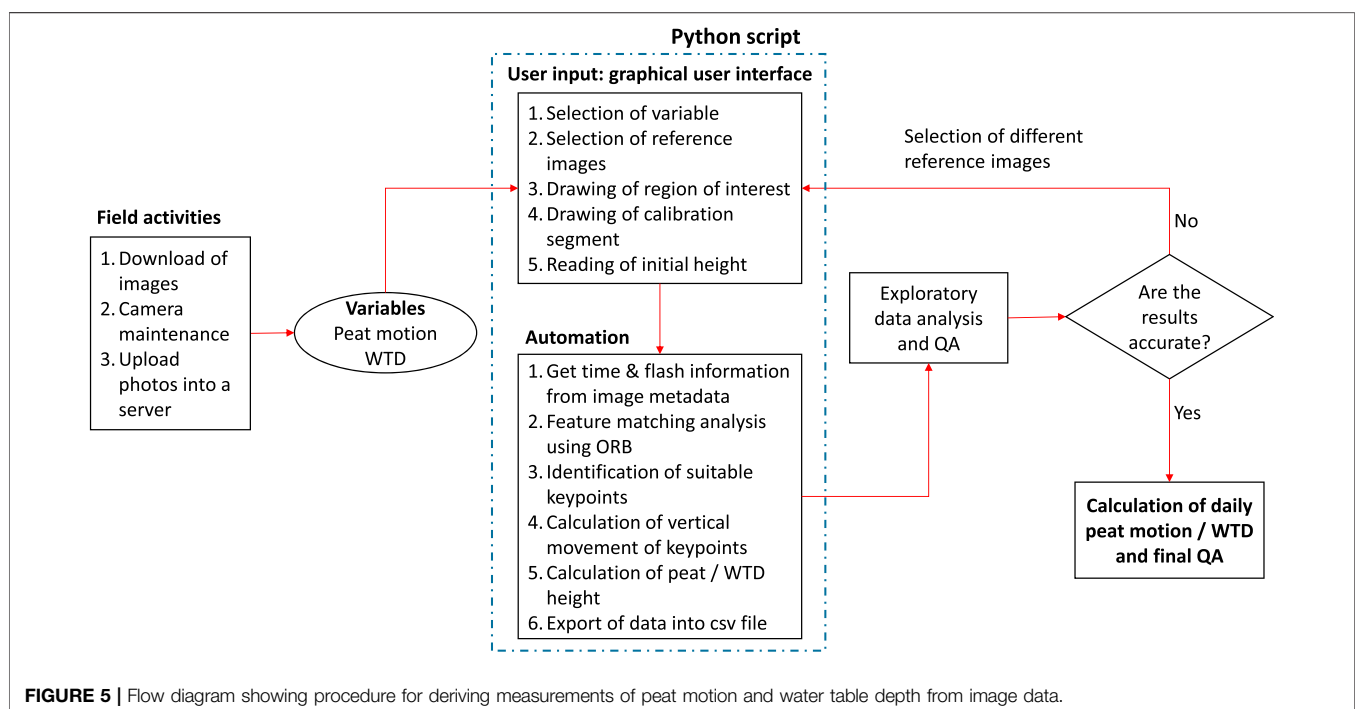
Python script

User input: graphical user interface

1. Selection of variable
2. Selection of reference images
3. Drawing of region of interest
4. Drawing of calibration segment
5. Reading of initial height

Selection of different reference images

No

Field activities

1. Download of images
2. Camera maintenance
3. Upload photos into a server

Variables
Peat motion
WTD

Exploratory data analysis and QA

Are the results accurate?

Automation

1. Get time & flash information from image metadata
2. Feature matching analysis using ORB
3. Identification of suitable keypoints
4. Calculation of vertical movement of keypoints
5. Calculation of peat / WTD height
6. Export of data into csv file

Yes

Calculation of daily peat motion / WTD and final QA

FIGURE 5 | Flow diagram showing procedure for deriving measurements of peat motion and water table depth from image data.